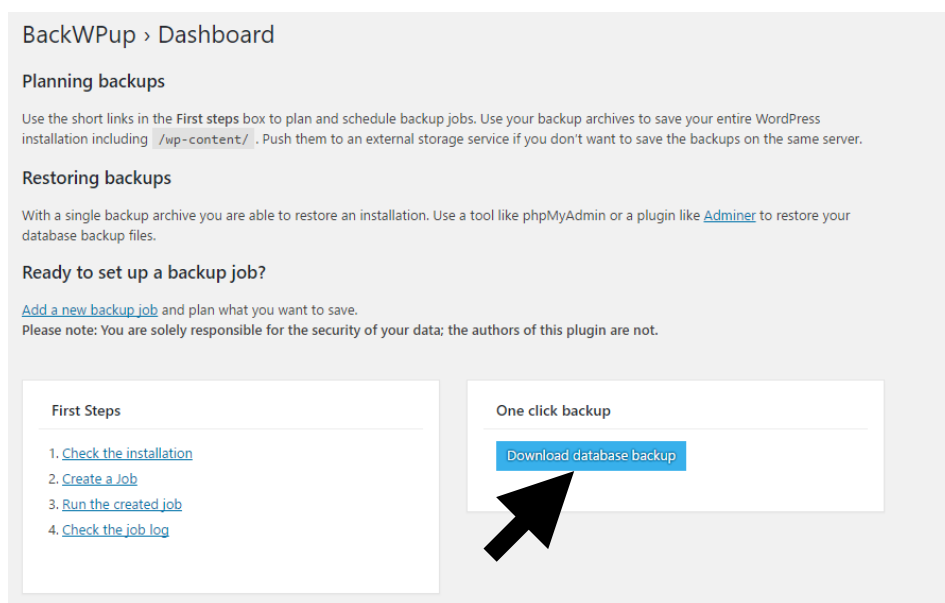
BackWPup › Dashboard

Planning backups

Use the short links in the First steps box to plan and schedule backup jobs. Use your backup archives to save your entire WordPress installation including /wp-content/ . Push them to an external storage service if you don't want to save the backups on the same server.

Restoring backups

With a single backup archive you are able to restore an installation. Use a tool like phpMyAdmin or a plugin like Adminer to restore your database backup files.

Ready to set up a backup job?

Add a new backup job and plan what you want to save.
Please note: You are solely responsible for the security of your data; the authors of this plugin are not.

First Steps

1. Check the installation
2. Create a Job
3. Run the created job
4. Check the job log

One click backup

Download database backup